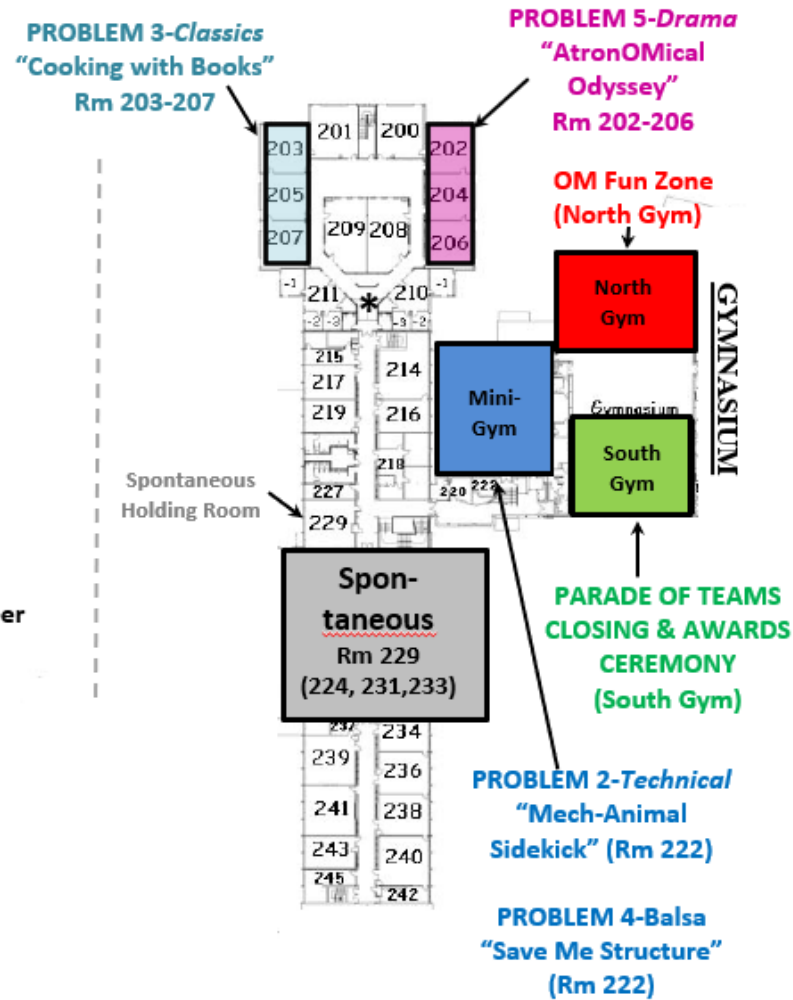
PROBLEM 3-Classics
"Cooking with Books"
Rm 203-207

PROBLEM 5-Drama
"AtronOMical Odyssey"
Rm 202-206

201 200
203 202
205 204
207 206
209 208

OM Fun Zone
(North Gym)

-1 211 210 -1
-2 -3 -3 -2

North Gym

GYMNASIUM

215
217 214
219 216
218

Mini-Gym

Gymnasium

South Gym

Spontaneous Holding Room

227
229

220 222

Spon-taneous
Rm 229
(224, 231,233)

er

PARADE OF TEAMS
CLOSING & AWARDS CEREMONY
(South Gym)

237 234
239 236
241 238
243 240
245 242

PROBLEM 2-Technical
"Mech-Animal Sidekick" (Rm 222)

PROBLEM 4-Balsa
"Save Me Structure"
(Rm 222)